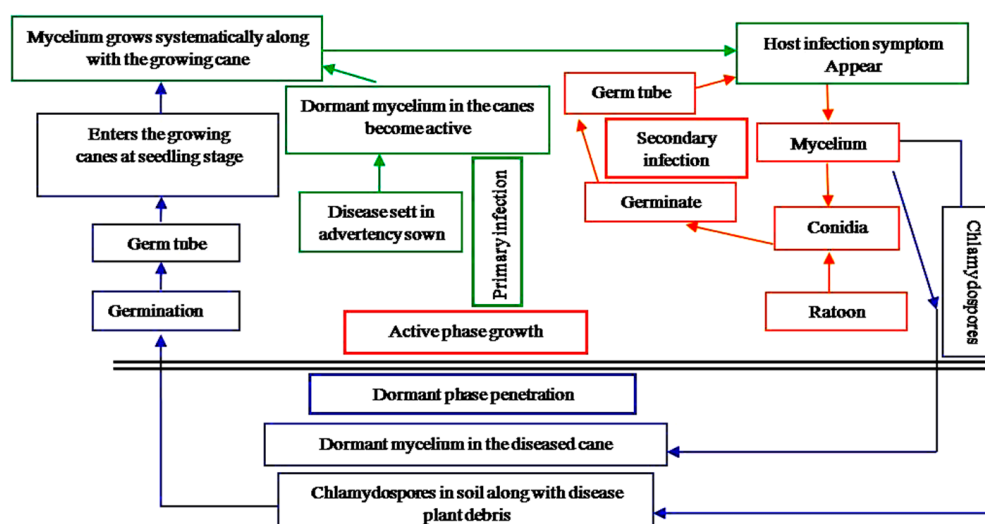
Mycelium grows systematically along with the growing cane

Host infection symptom Appear

Germ tube

Dormant mycelium in the canes become active

Enters the growing canes at seedling stage

Secondary infection

Mycelium

Primary infection

Germinate

Disease sett in advertency sown

Conidia

Chlamydospores

Germ tube

Germination

Ratoon

Active phase growth

Dormant phase penetration

Dormant mycelium in the diseased cane

Chlamydospores in soil along with disease plant debris